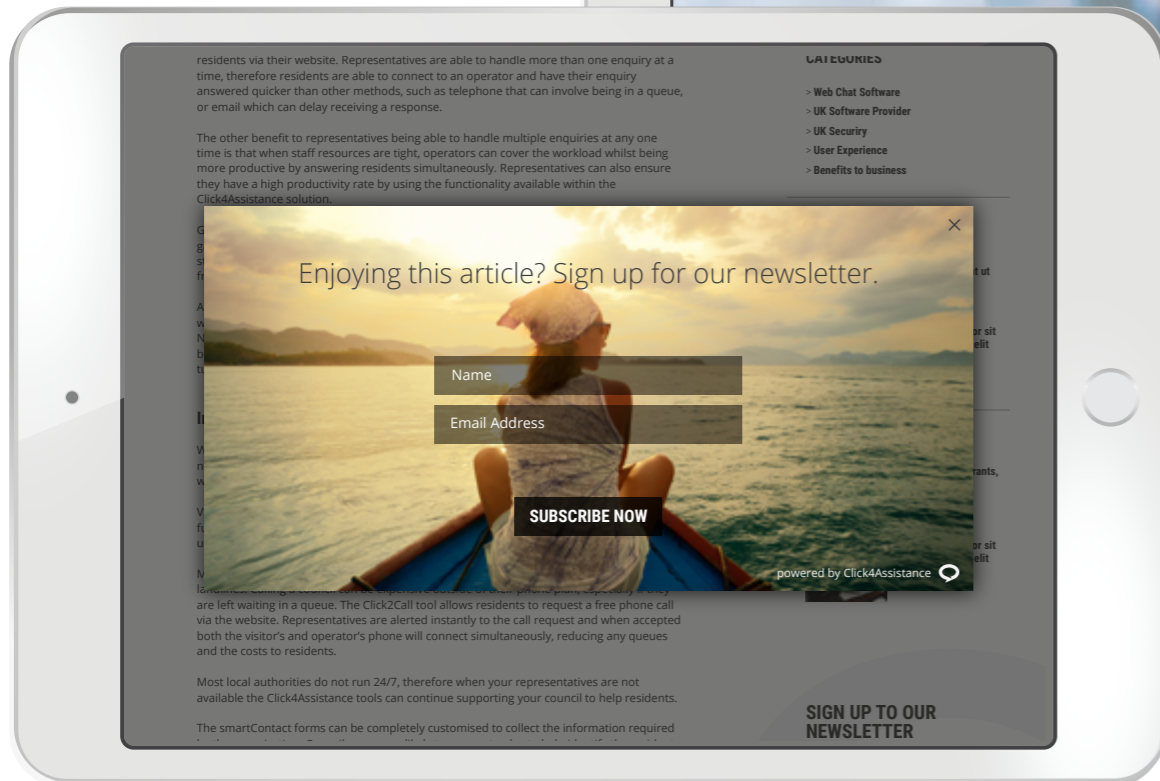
residents via their website. Representatives are able to handle more than one enquiry at a time, therefore residents are able to connect to an operator and have their enquiry answered quicker than other methods, such as telephone that can involve being in a queue, or email which can delay receiving a response.

The other benefit to representatives being able to handle multiple enquiries at any one time is that when staff resources are tight, operators can cover the workload whilst being more productive by answering residents simultaneously. Representatives can also ensure they have a high productivity rate by using the functionality available within the Click4Assistance solution.

CATEGORIES

> Web Chat Software
> UK Software Provider
> UK Securiry
> User Experience
> Benefits to business

×

Enjoying this article? Sign up for our newsletter.

Name

Email Address

SUBSCRIBE NOW

powered by Click4Assistance

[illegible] are left waiting in a queue. The Click2Call tool allows residents to request a free phone call via the website. Representatives are alerted instantly to the call request and when accepted both the visitor's and operator's phone will connect simultaneously, reducing any queues and the costs to residents.

Most local authorities do not run 24/7, therefore when your representatives are not available the Click4Assistance tools can continue supporting your council to help residents.

The smartContact forms can be completely customised to collect the information required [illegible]

SIGN UP TO OUR NEWSLETTER